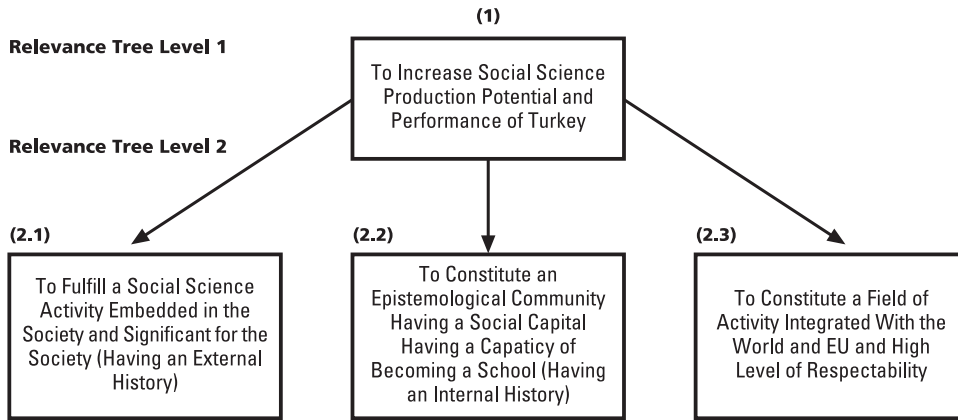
(1)

Relevance Tree Level 1

To Increase Social Science Production Potential and Performance of Turkey

Relevance Tree Level 2

(2.1)

To Fulfill a Social Science Activity Embedded in the Society and Significant for the Society (Having an External History)

(2.2)

To Constitute an Epistemological Community Having a Social Capital Having a Capaticy of Becoming a School (Having an Internal History)

(2.3)

To Constitute a Field of Activity Integrated With the World and EU and High Level of Respectability